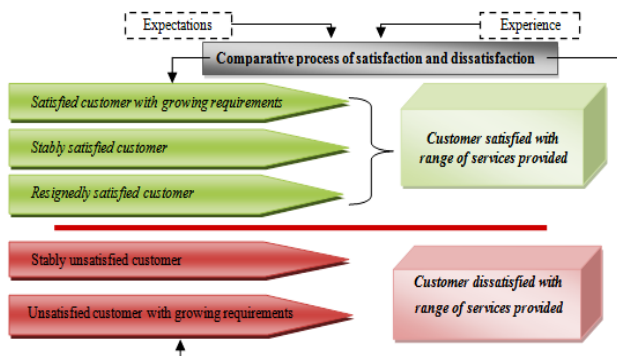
Expectations

Experience

Comparative process of satisfaction and dissatisfaction

Satisfied customer with growing requirements

Stably satisfied customer

Resignedly satisfied customer

Customer satisfied with range of services provided

Stably unsatisfied customer

Unsatisfied customer with growing requirements

Customer dissatisfied with range of services provided